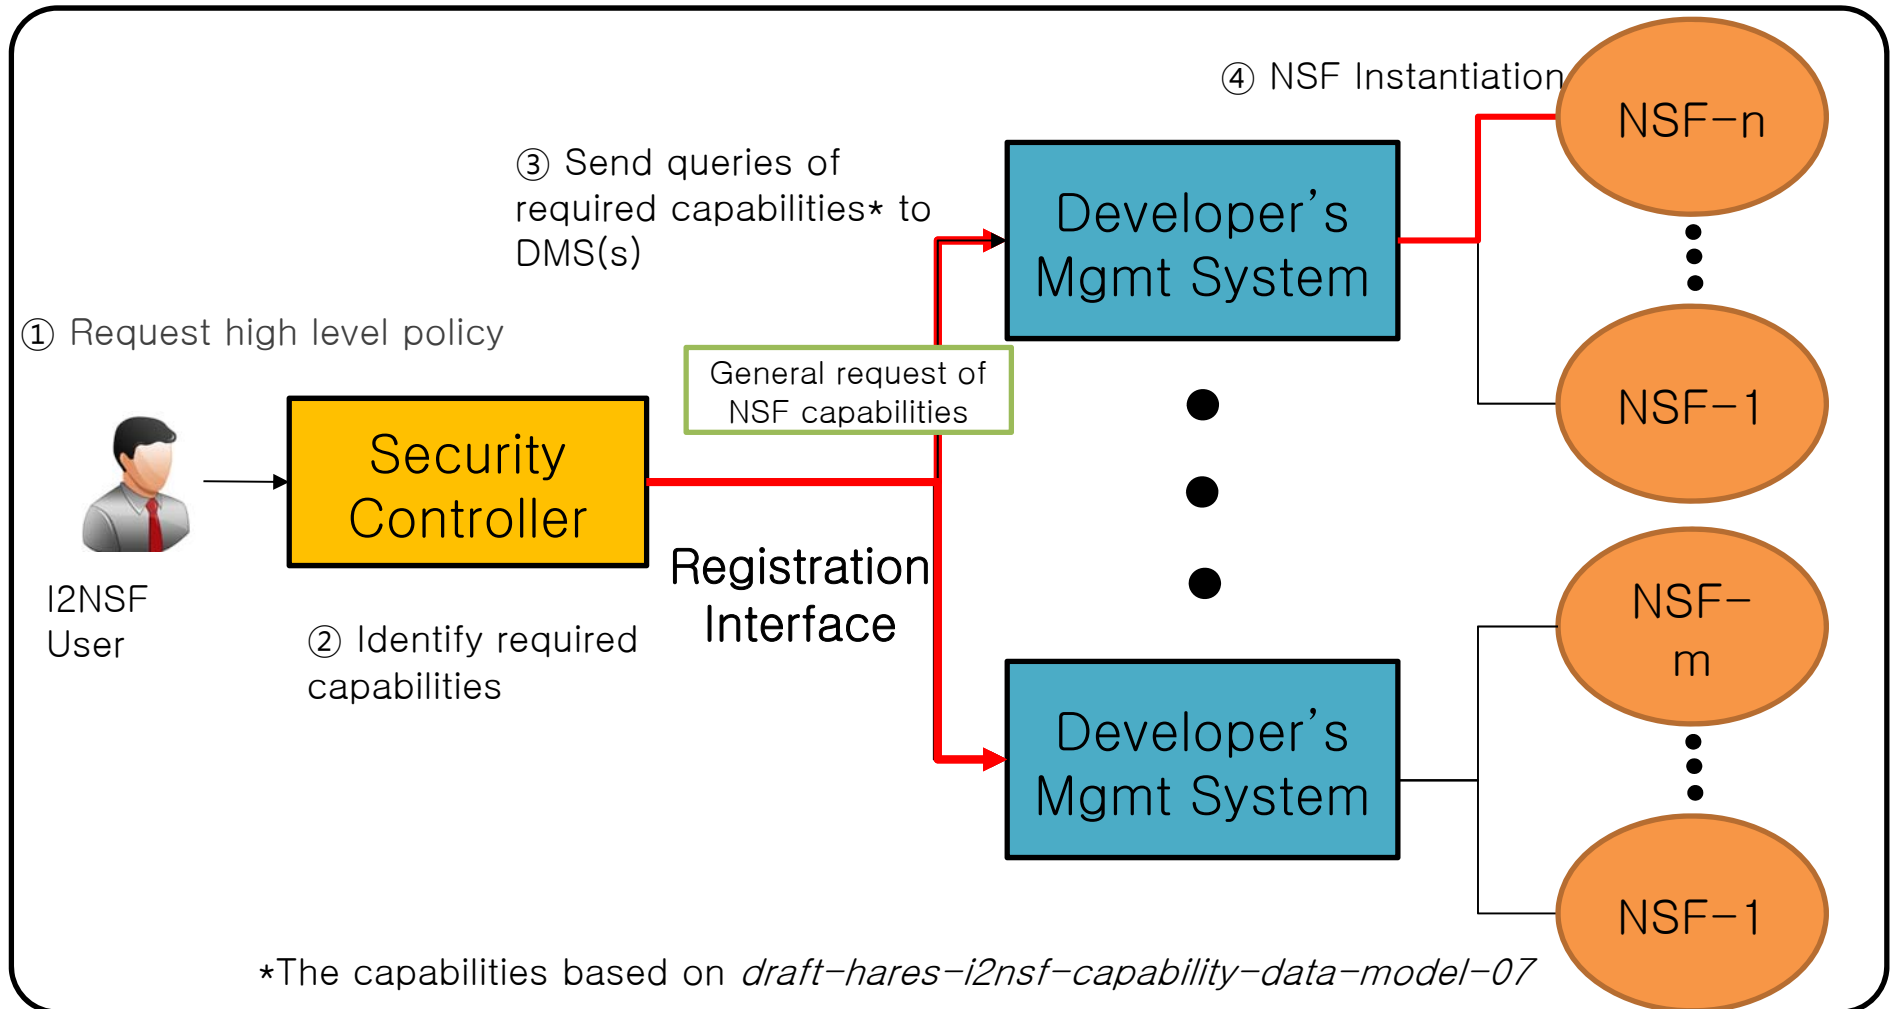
④ NSF Instantiation

③ Send queries of required capabilities* to DMS(s)

① Request high level policy

NSF-n

Developer's Mgmt System

NSF-1

General request of NSF capabilities

Security Controller

I2NSF User

② Identify required capabilities

Registration Interface

NSF-m

Developer's Mgmt System

NSF-1

*The capabilities based on *draft-hares-i2nsf-capability-data-model-07*